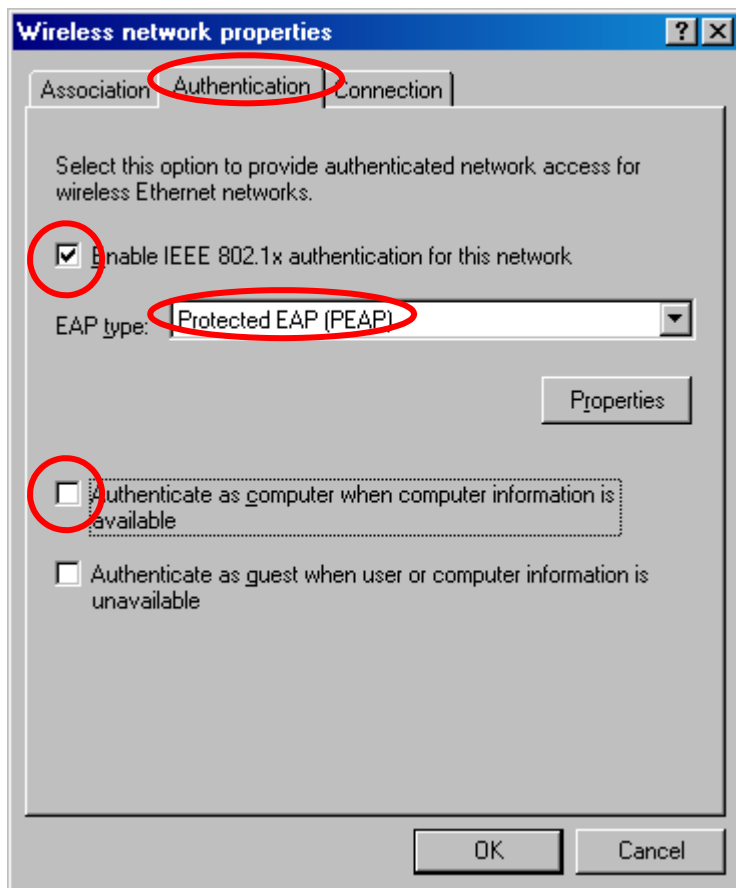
Wireless network properties

? X

Association Authentication Connection

Select this option to provide authenticated network access for wireless Ethernet networks.

Enable IEEE 802.1x authentication for this network

EAP type: Protected EAP (PEAP)

Properties

Authenticate as computer when computer information is available

Authenticate as guest when user or computer information is unavailable

OK Cancel